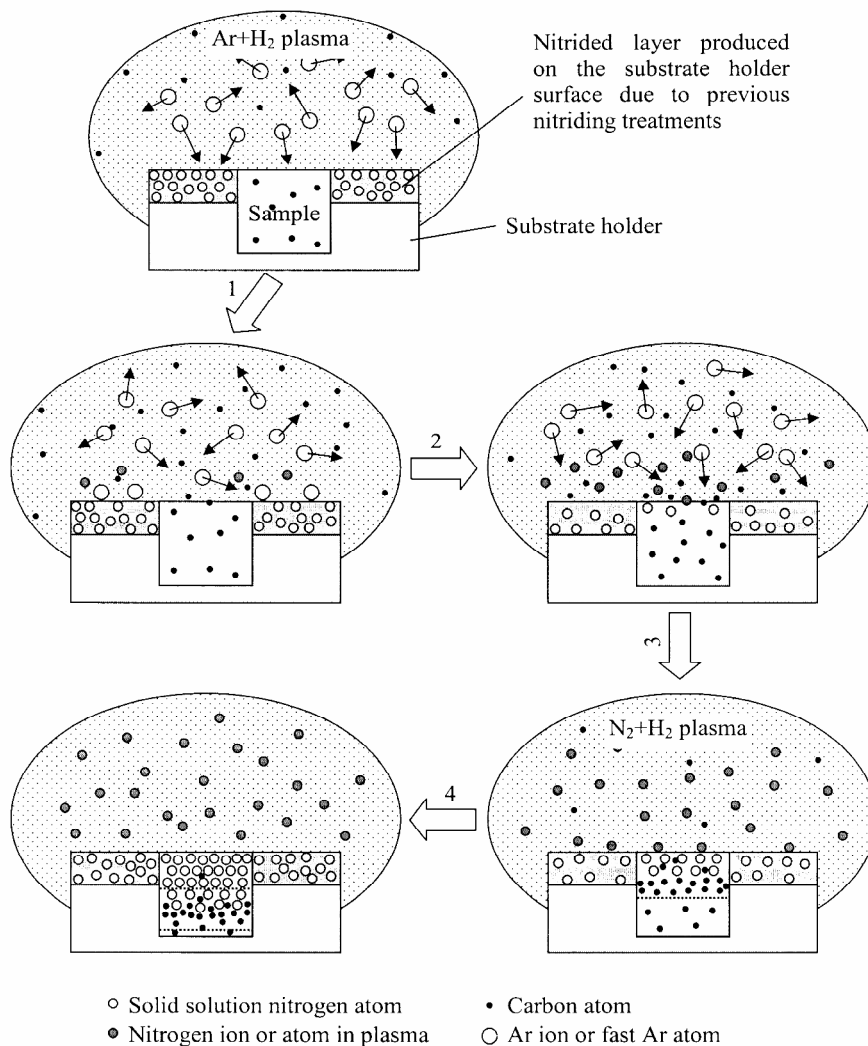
Ar+H$_2$ plasma

Nitrided layer produced on the substrate holder surface due to previous nitriding treatments

Sample

Substrate holder

1

2

3

N$_2$+H$_2$ plasma

4

○ Solid solution nitrogen atom

● Nitrogen ion or atom in plasma

• Carbon atom

○ Ar ion or fast Ar atom